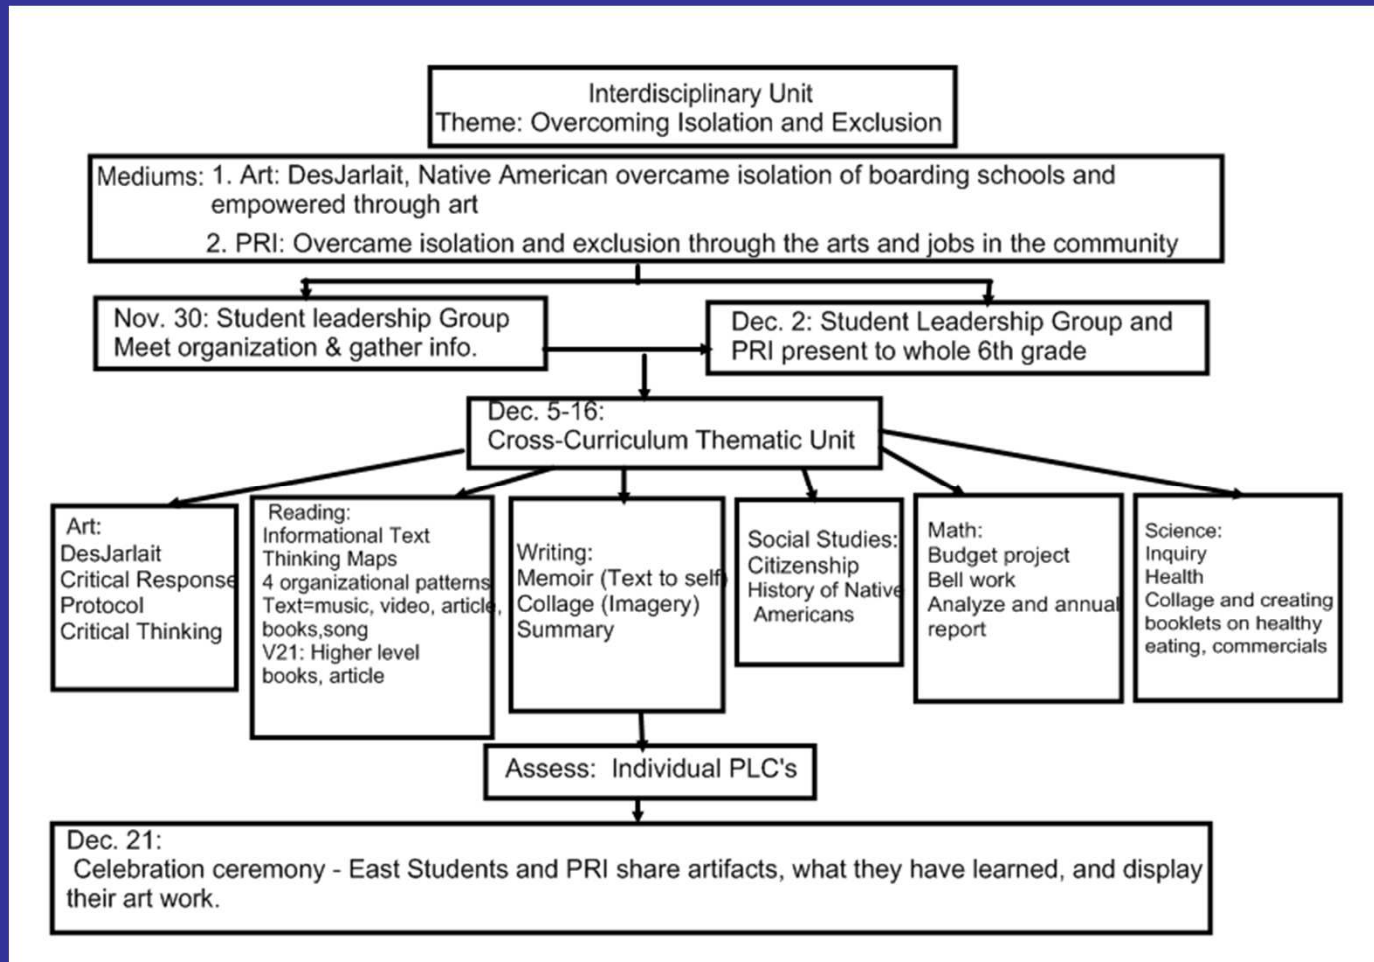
Interdisciplinary Unit
Theme: Overcoming Isolation and Exclusion

Mediums: 1. Art: DesJarlait, Native American overcame isolation of boarding schools and empowered through art
2. PRI: Overcame isolation and exclusion through the arts and jobs in the community

Nov. 30: Student leadership Group Meet organization & gather info.

Dec. 2: Student Leadership Group and PRI present to whole 6th grade

Dec. 5-16:
Cross-Curriculum Thematic Unit

Art:
DesJarlait
Critical Response Protocol
Critical Thinking

Reading:
Informational Text
Thinking Maps
4 organizational patterns
Text=music, video, article, books,song
V21: Higher level books, article

Writing:
Memoir (Text to self)
Collage (Imagery)
Summary

Social Studies:
Citizenship
History of Native Americans

Math:
Budget project
Bell work
Analyze and annual report

Science:
Inquiry
Health
Collage and creating booklets on healthy eating, commercials

Assess: Individual PLC's

Dec. 21:
Celebration ceremony - East Students and PRI share artifacts, what they have learned, and display their art work.